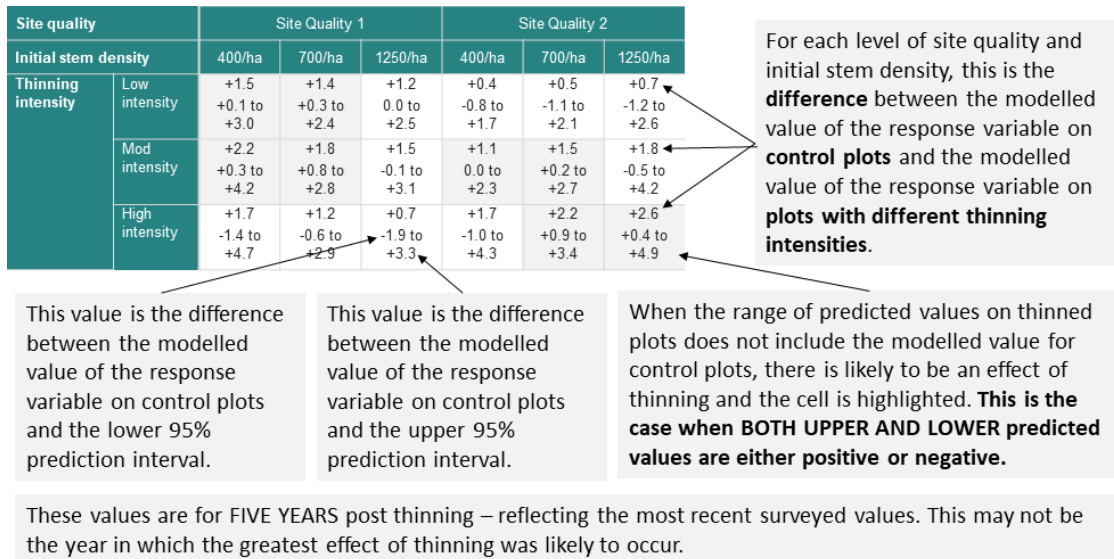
| Site quality | | Site Quality 1 | | | Site Quality 2 | | |
|---|---|---|---|---|---|---|---|
| Initial stem density | | 400/ha | 700/ha | 1250/ha | 400/ha | 700/ha | 1250/ha |
| Thinning intensity | Low intensity | +1.5 +0.1 to +3.0 | +1.4 +0.3 to +2.4 | +1.2 0.0 to +2.5 | +0.4 -0.8 to +1.7 | +0.5 -1.1 to +2.1 | +0.7 -1.2 to +2.6 |
| | Mod intensity | +2.2 +0.3 to +4.2 | +1.8 +0.8 to +2.8 | +1.5 -0.1 to +3.1 | +1.1 0.0 to +2.3 | +1.5 +0.2 to +2.7 | +1.8 -0.5 to +4.2 |
| | High intensity | +1.7 -1.4 to +4.7 | +1.2 -0.6 to +2.9 | +0.7 -1.9 to +3.3 | +1.7 -1.0 to +4.3 | +2.2 +0.9 to +3.4 | +2.6 +0.4 to +4.9 |

For each level of site quality and initial stem density, this is the **difference** between the modelled value of the response variable on **control plots** and the modelled value of the response variable on **plots with different thinning intensities**.

This value is the difference between the modelled value of the response variable on control plots and the lower 95% prediction interval.

This value is the difference between the modelled value of the response variable on control plots and the upper 95% prediction interval.

When the range of predicted values on thinned plots does not include the modelled value for control plots, there is likely to be an effect of thinning and the cell is highlighted. **This is the case when BOTH UPPER AND LOWER predicted values are either positive or negative.**

These values are for FIVE YEARS post thinning – reflecting the most recent surveyed values. This may not be the year in which the greatest effect of thinning was likely to occur.